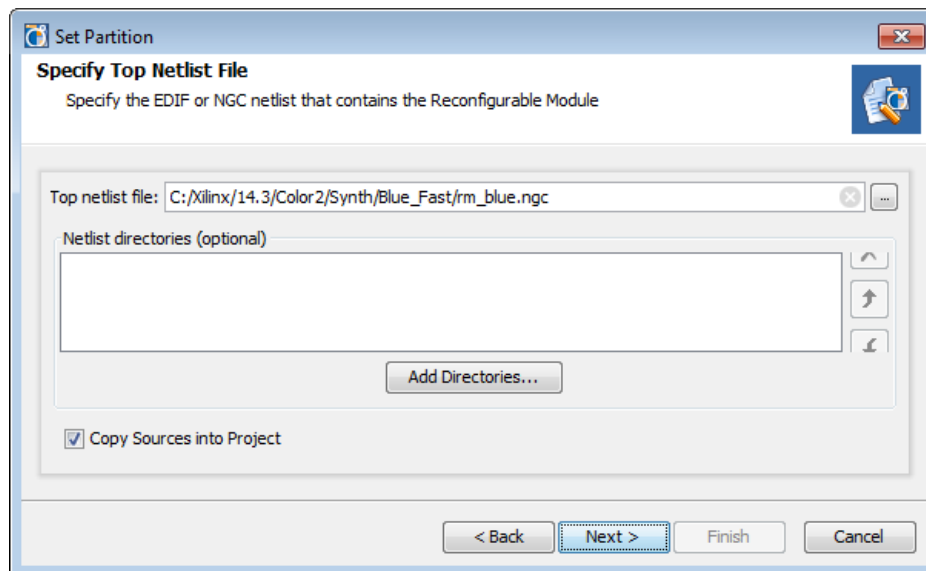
Set Partition

Specify Top Netlist File

Specify the EDIF or NGC netlist that contains the Reconfigurable Module

Top netlist file: C:/Xilinx/14.3/Color2/Synth/Blue_Fast/rm_blue.ngc

...

Netlist directories (optional)

Add Directories...

Copy Sources into Project

< Back

Next >

Finish

Cancel